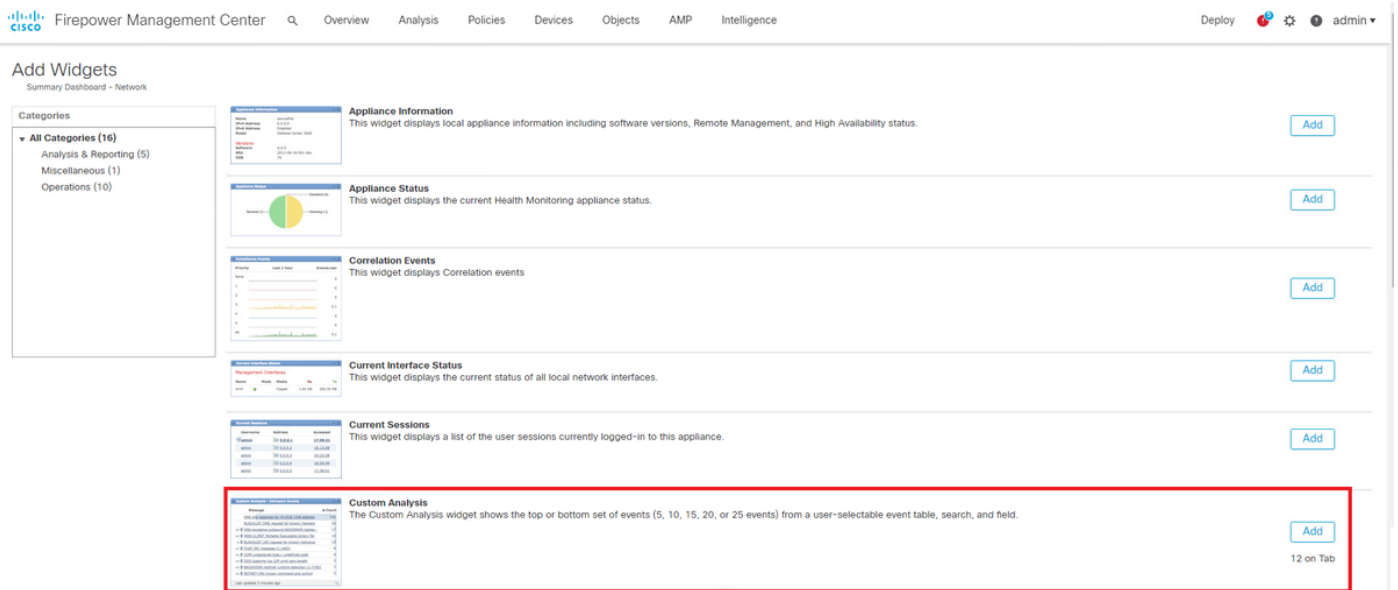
cisco Firepower Management Center Overview Analysis Policies Devices Objects AMP Intelligence Deploy admin ▾

Add Widgets
Summary Dashboard » Network

Categories
▾ All Categories (16)
Analysis & Reporting (5)
Miscellaneous (1)
Operations (10)

Appliance Information
This widget displays local appliance information including software versions, Remote Management, and High Availability status.
Add

Appliance Status
This widget displays the current Health Monitoring appliance status.
Add

Correlation Events
This widget displays Correlation events
Add

Current Interface Status
This widget displays the current status of all local network interfaces.
Add

Current Sessions
This widget displays a list of the user sessions currently logged-in to this appliance.
Add

Custom Analysis
The Custom Analysis widget shows the top or bottom set of events (5, 10, 15, 20, or 25 events) from a user-selectable event table, search, and field.
Add
12 on Tab